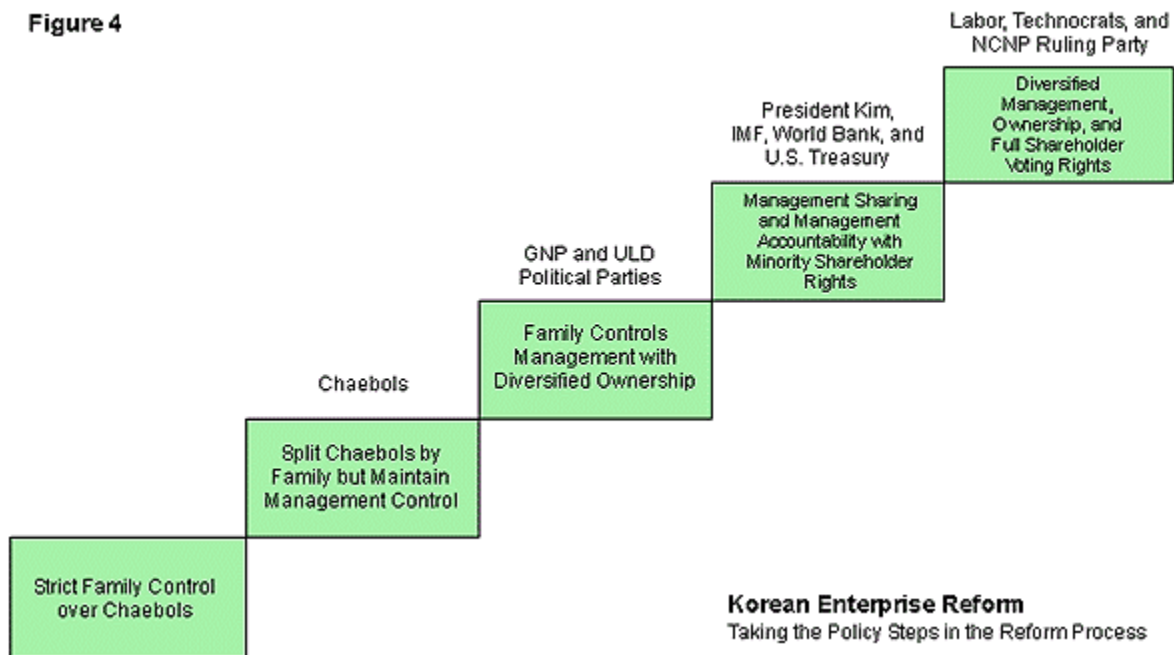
Figure 4

Strict Family Control over Chaebols

Chaebols

Split Chaebols by Family but Maintain Management Control

GNP and ULD Political Parties

Family Controls Management with Diversified Ownership

President Kim, IMF, World Bank, and U.S. Treasury

Management Sharing and Management Accountability with Minority Shareholder Rights

Labor, Technocrats, and NCNP Ruling Party

Diversified Management, Ownership, and Full Shareholder Voting Rights

Korean Enterprise Reform
Taking the Policy Steps in the Reform Process